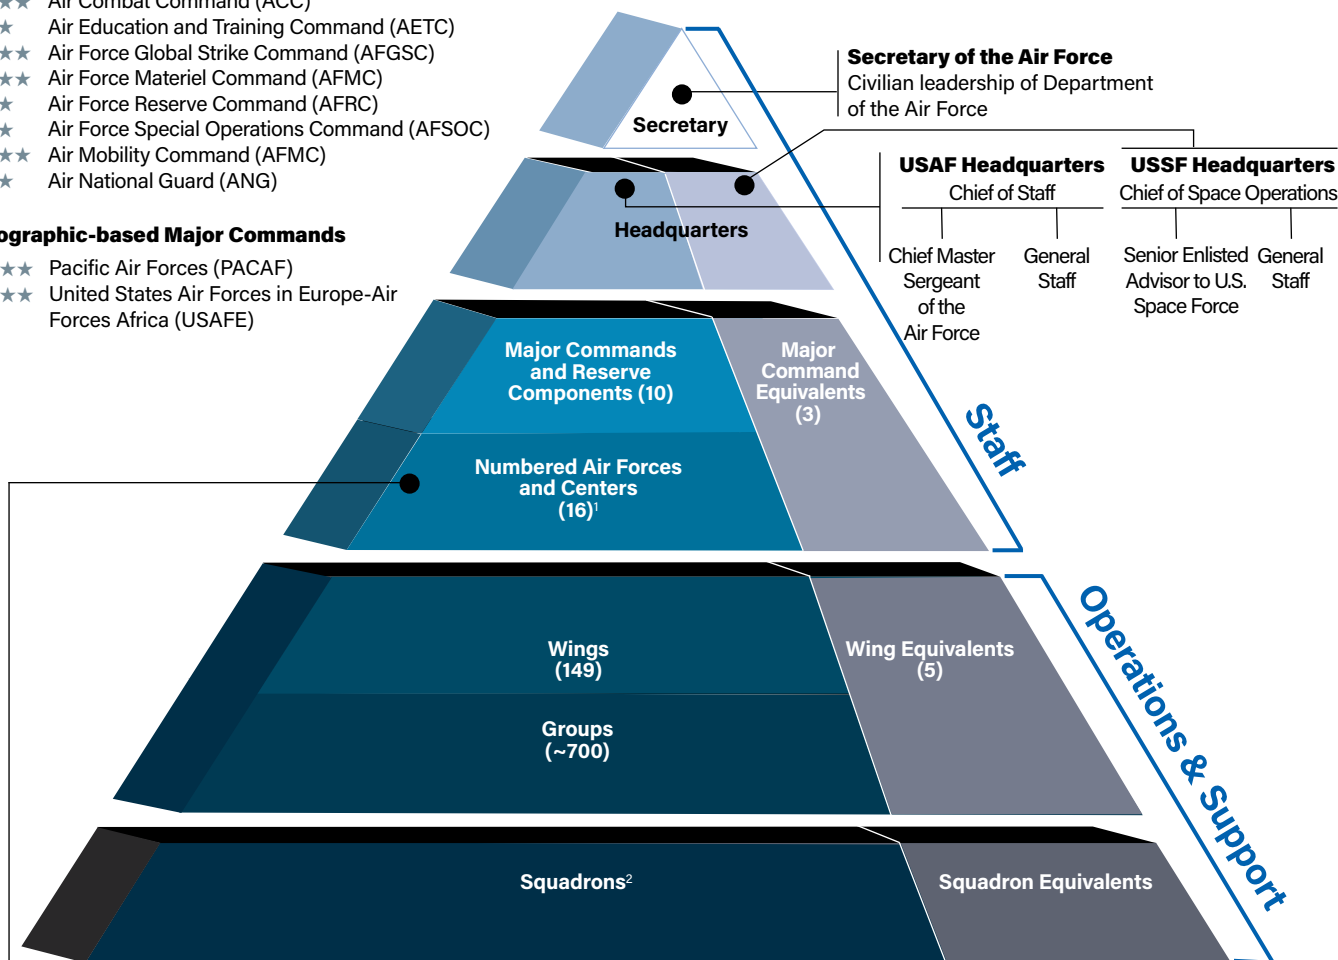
Air Combat Command (ACC)
Air Education and Training Command (AETC)
Air Force Global Strike Command (AFGSC)
Air Force Materiel Command (AFMC)
Air Force Reserve Command (AFRC)
Air Force Special Operations Command (AFSOC)
Air Mobility Command (AFMC)
Air National Guard (ANG)

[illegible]ographic-based Major Commands
Pacific Air Forces (PACAF)
United States Air Forces in Europe-Air Forces Africa (USAFE)

Secretary of the Air Force
Civilian leadership of Department of the Air Force

Secretary

USAF Headquarters
Chief of Staff
Chief Master Sergeant of the Air Force
General Staff

USSF Headquarters
Chief of Space Operations
Senior Enlisted Advisor to U.S. Space Force
General Staff

Headquarters

Major Commands and Reserve Components (10)
Major Command Equivalents (3)
Numbered Air Forces and Centers (16)$^1$

Staff

Wings (149)
Wing Equivalents (5)
Groups (~700)

Operations & Support

Squadrons$^2$
Squadron Equivalents